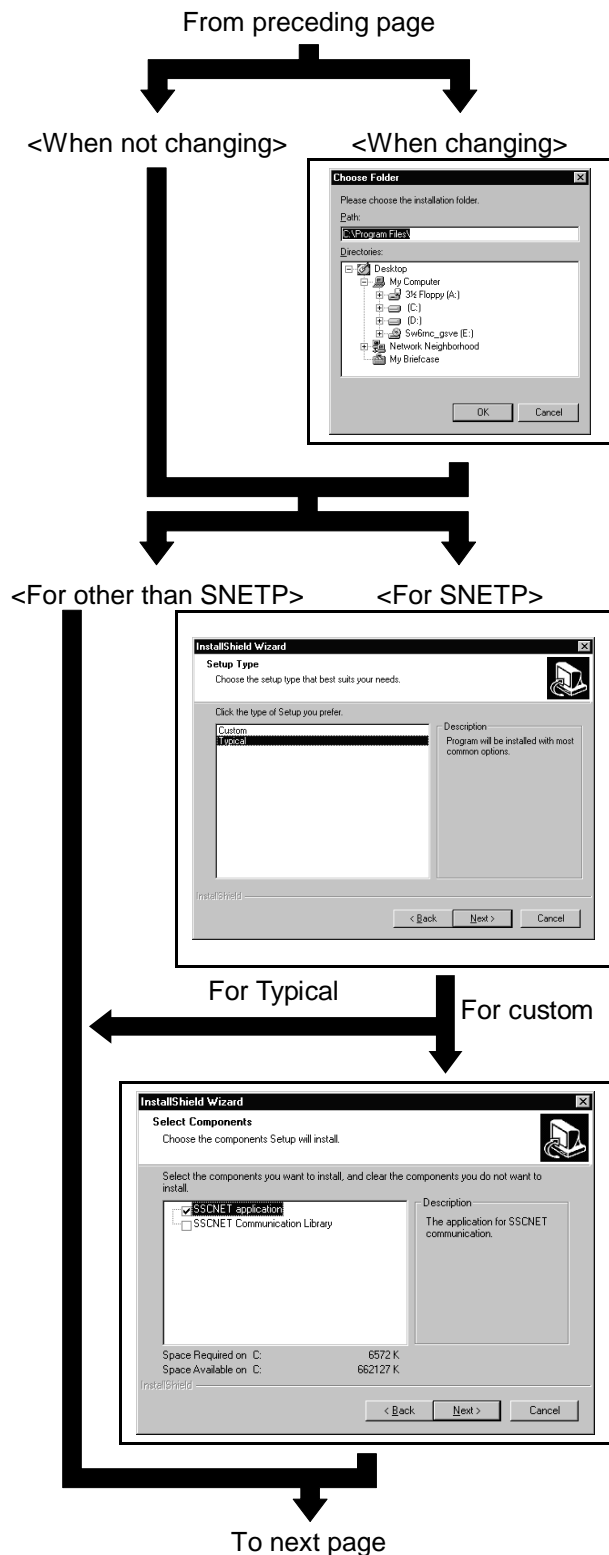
From preceding page

<When not changing>

<When changing>

Choose Folder

Please choose the installation folder.

Path:

C:\Program Files\

Directories:

Desktop
My Computer
3½ Floppy (A:)
(C:)
(D:)
Sw6rnc_gsve (E:)
Network Neighborhood
My Briefcase

OK Cancel

<For other than SNETP>

<For SNETP>

InstallShield Wizard

Setup Type

Choose the setup type that best suits your needs.

Click the type of Setup you prefer.

Custom
Typical

Description
Program will be installed with most common options.

InstallShield

< Back Next > Cancel

For Typical

For custom

InstallShield Wizard

Select Components

Choose the components Setup will install.

Select the components you want to install, and clear the components you do not want to install.

SSCNET application
SSCNET Communication Library

Description
The application for SSCNET communication.

Space Required on C: 6572 K
Space Available on C: 662127 K

InstallShield

< Back Next > Cancel

To next page